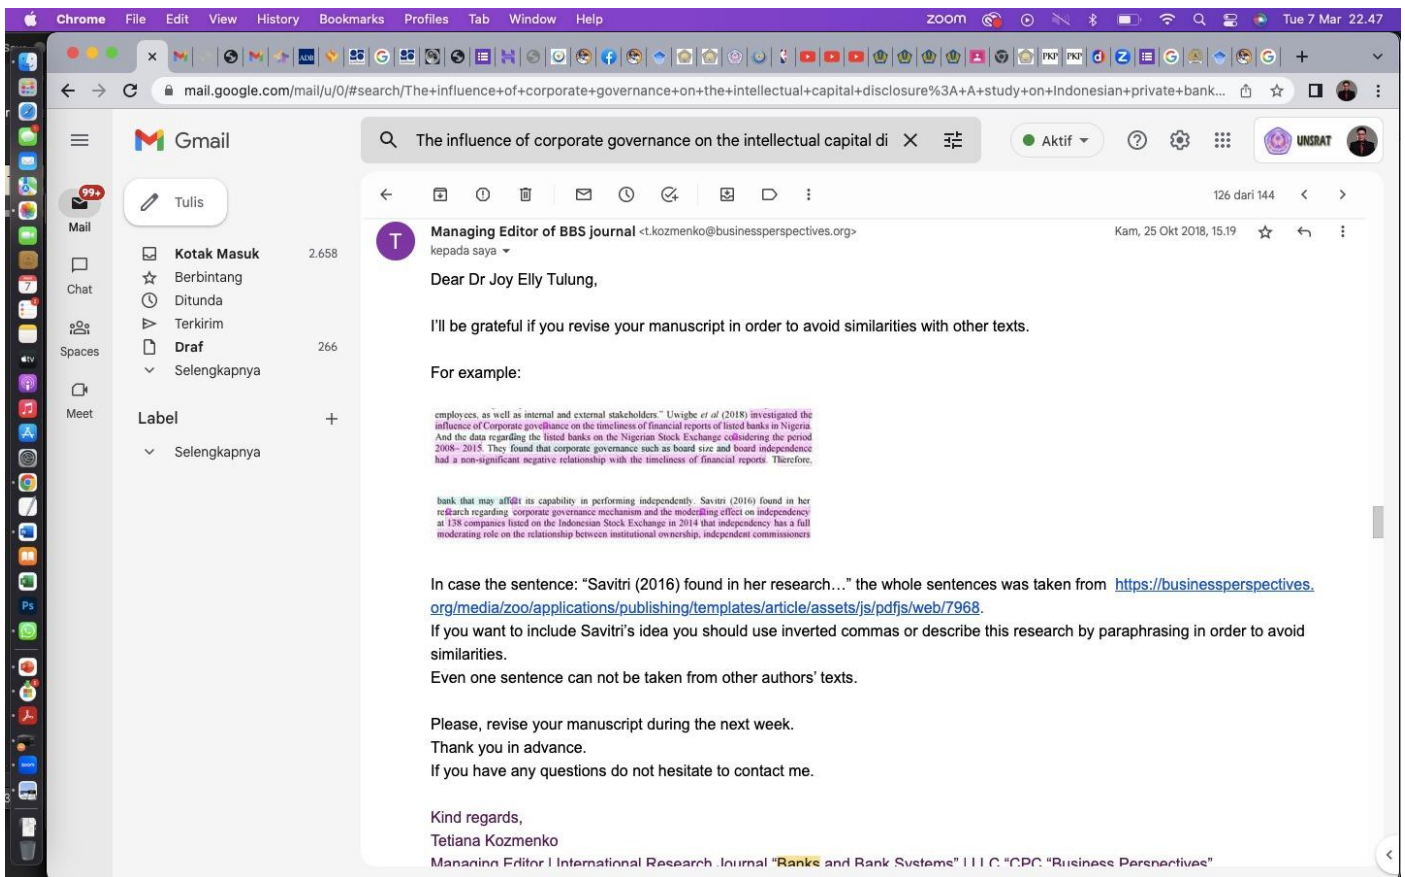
Chrome File Edit View History Bookmarks Profiles Tab Window Help

zoom

Tue 7 Mar 22.47

mail.google.com/mail/u/0/#search/The+influence+of+corporate+governance+on+the+intellectual+capital+disclosure%3A+A+study+on+Indonesian+private+bank...

Gmail

The influence of corporate governance on the intellectual capital di

Aktif

UNSRAT

99+

Mail

Chat

Spaces

Meet

Tulis

Kotak Masuk 2.658
Berbintang
Ditunda
Terkirim
Draf 266
Selengkapnya

Label +

Selengkapnya

126 dari 144

Managing Editor of BBS journal <t.kozmenko@businessperspectives.org>
kepada saya

Kam, 25 Okt 2018, 15.19

Dear Dr Joy Elly Tulung,

I'll be grateful if you revise your manuscript in order to avoid similarities with other texts.

For example:

employees, as well as internal and external stakeholders." Uwigbe et al (2018) investigated the influence of Corporate governance on the timeliness of financial reports of listed banks in Nigeria. And the data regarding the listed banks on the Nigerian Stock Exchange considering the period 2008– 2015. They found that corporate governance such as board size and board independence had a non-significant negative relationship with the timeliness of financial reports. Therefore,

bank that may affect its capability in performing independently. Savitri (2016) found in her research regarding corporate governance mechanism and the moderating effect on independency at 138 companies listed on the Indonesian Stock Exchange in 2014 that independency has a full moderating role on the relationship between institutional ownership, independent commissioners

In case the sentence: "Savitri (2016) found in her research…" the whole sentences was taken from https://businessperspectives.org/media/zoo/applications/publishing/templates/article/assets/js/pdfjs/web/7968.
If you want to include Savitri's idea you should use inverted commas or describe this research by paraphrasing in order to avoid similarities.
Even one sentence can not be taken from other authors' texts.

Please, revise your manuscript during the next week.
Thank you in advance.
If you have any questions do not hesitate to contact me.

Kind regards,
Tetiana Kozmenko
Managing Editor | International Research Journal "Banks and Bank Systems" LLC "CPC "Business Perspectives"